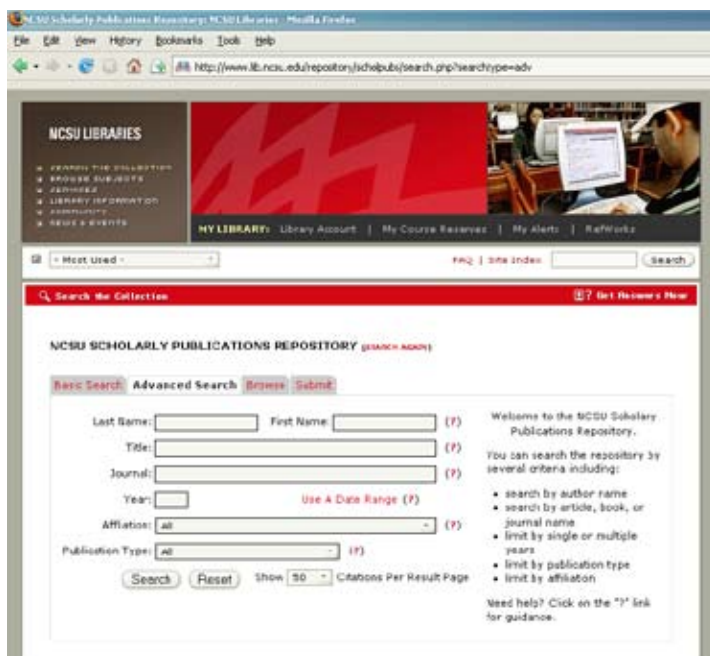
NCSU Scholarly Publications Repository: NCSU Libraries - Mozilla Firefox

File Edit View History Bookmarks Tools Help

http://www.lib.ncsu.edu/repository/scholpubs/search.php?search=adv

NCSU LIBRARIES

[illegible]
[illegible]
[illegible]
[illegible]
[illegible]
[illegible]

MY LIBRARY: Library Account | My Course Reserves | My Alerts | RefWorks

- Most Used -

FAQ | Site Index Search

Search the Collection

Get Answers Now

NCSU SCHOLARLY PUBLICATIONS REPOSITORY (SEARCH AGAIN)

Basic Search Advanced Search Browse Submit

Last Name: First Name: (?)

Title: (?)

Journal: (?)

Year: Use A Date Range (?)

Affiliation: All (?)

Publication Type: All (?)

Search Reset Show 50 Citations Per Result Page

Welcome to the NCSU Scholarly Publications Repository.

You can search the repository by several criteria including:

• search by author name
• search by article, book, or journal name
• limit by single or multiple years
• limit by publication type
• limit by affiliation

Need help? Click on the "?" link for guidance.